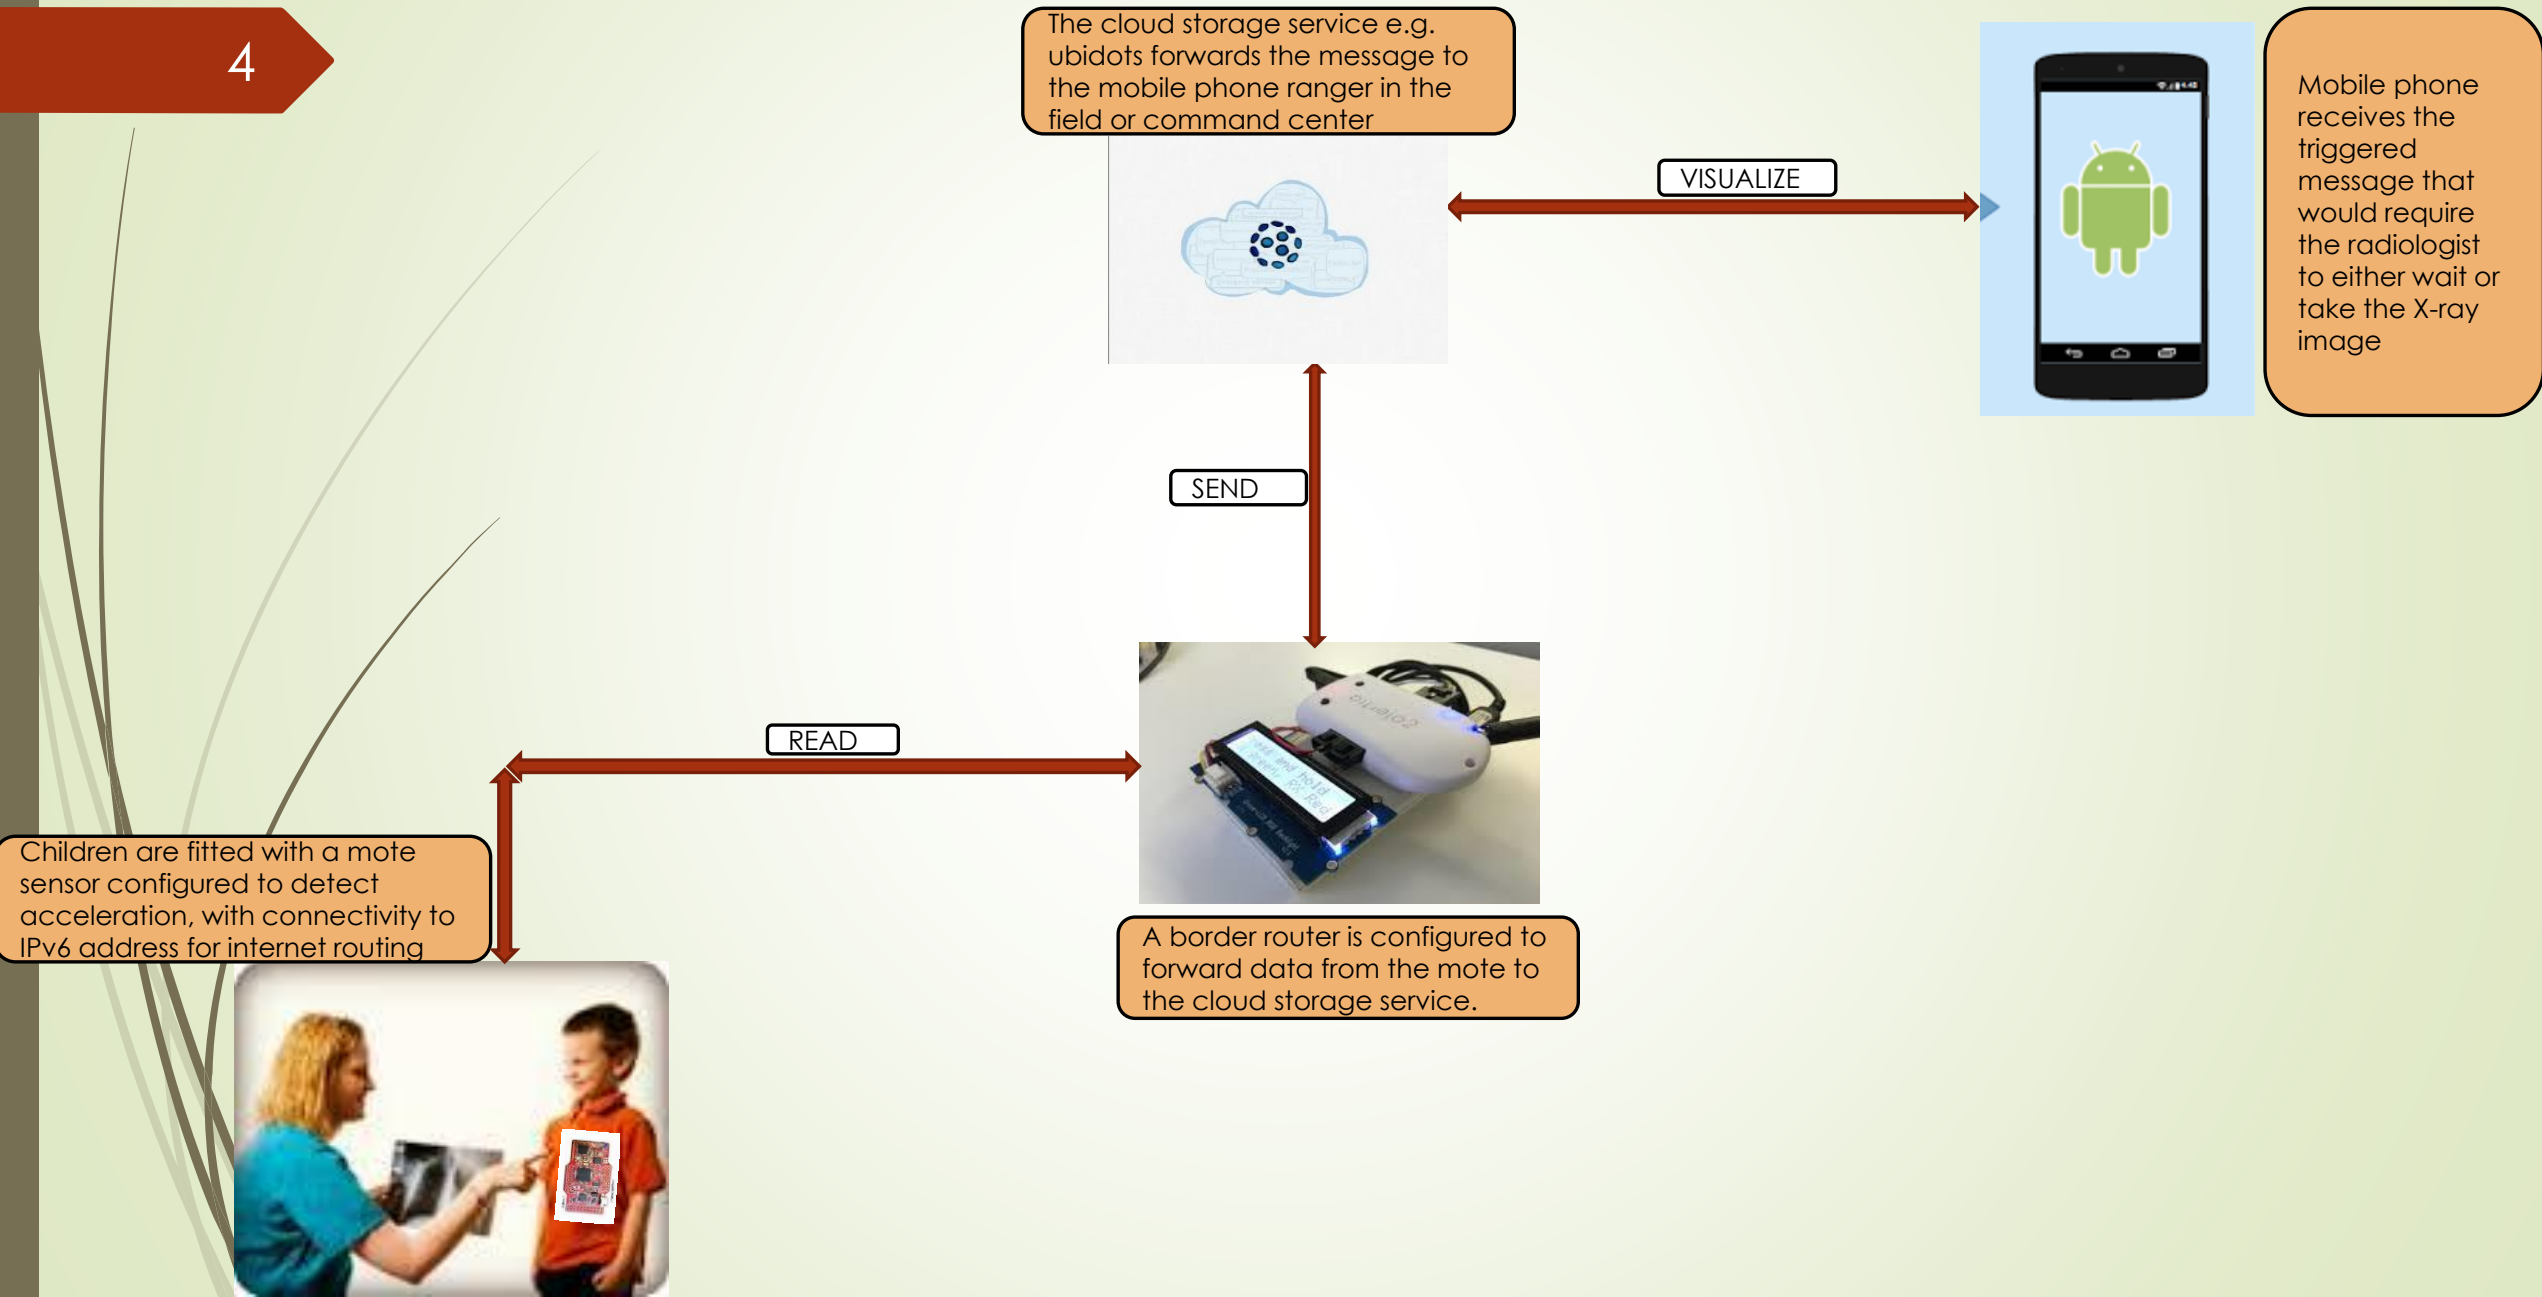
4

The cloud storage service e.g. ubidots forwards the message to the mobile phone ranger in the field or command center

VISUALIZE

Mobile phone receives the triggered message that would require the radiologist to either wait or take the X-ray image

SEND

READ

Children are fitted with a mote sensor configured to detect acceleration, with connectivity to IPv6 address for internet routing

A border router is configured to forward data from the mote to the cloud storage service.